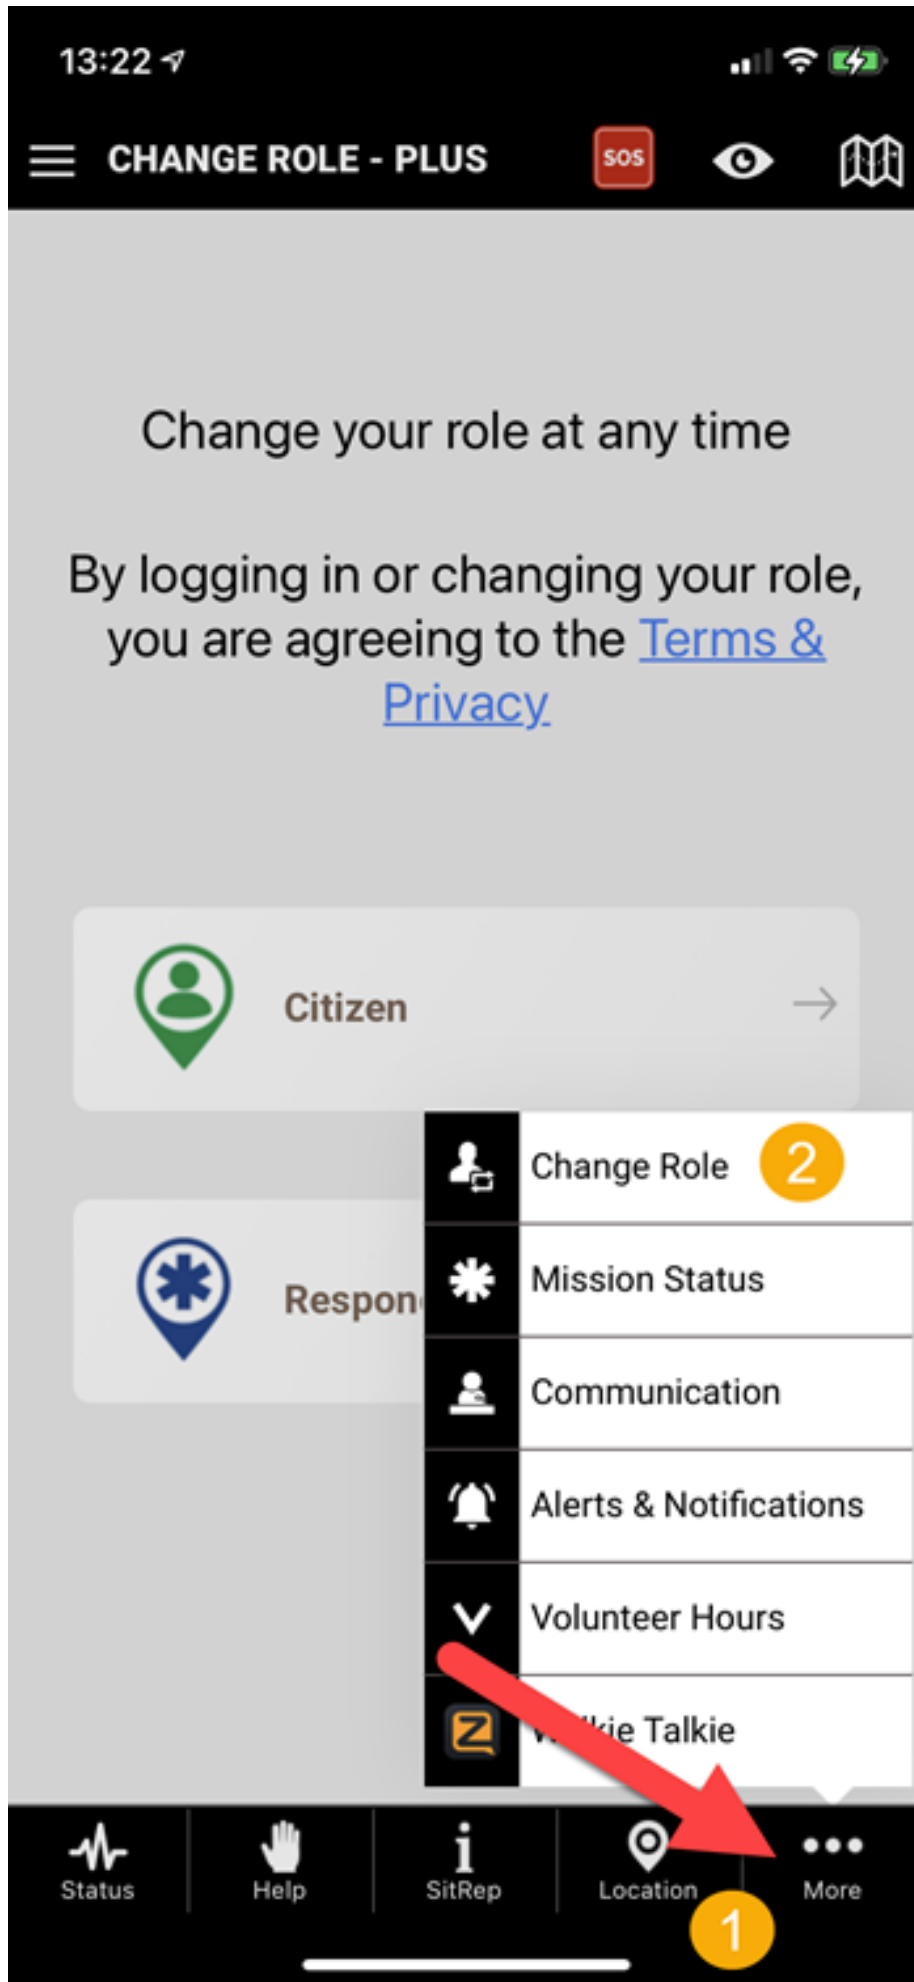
13:22

CHANGE ROLE - PLUS

SOS

Change your role at any time

By logging in or changing your role, you are agreeing to the Terms & Privacy

Citizen

Respon

Change Role 2

Mission Status

Communication

Alerts & Notifications

Volunteer Hours

W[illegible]ie Talkie

Status

Help

SitRep

Location

More

1